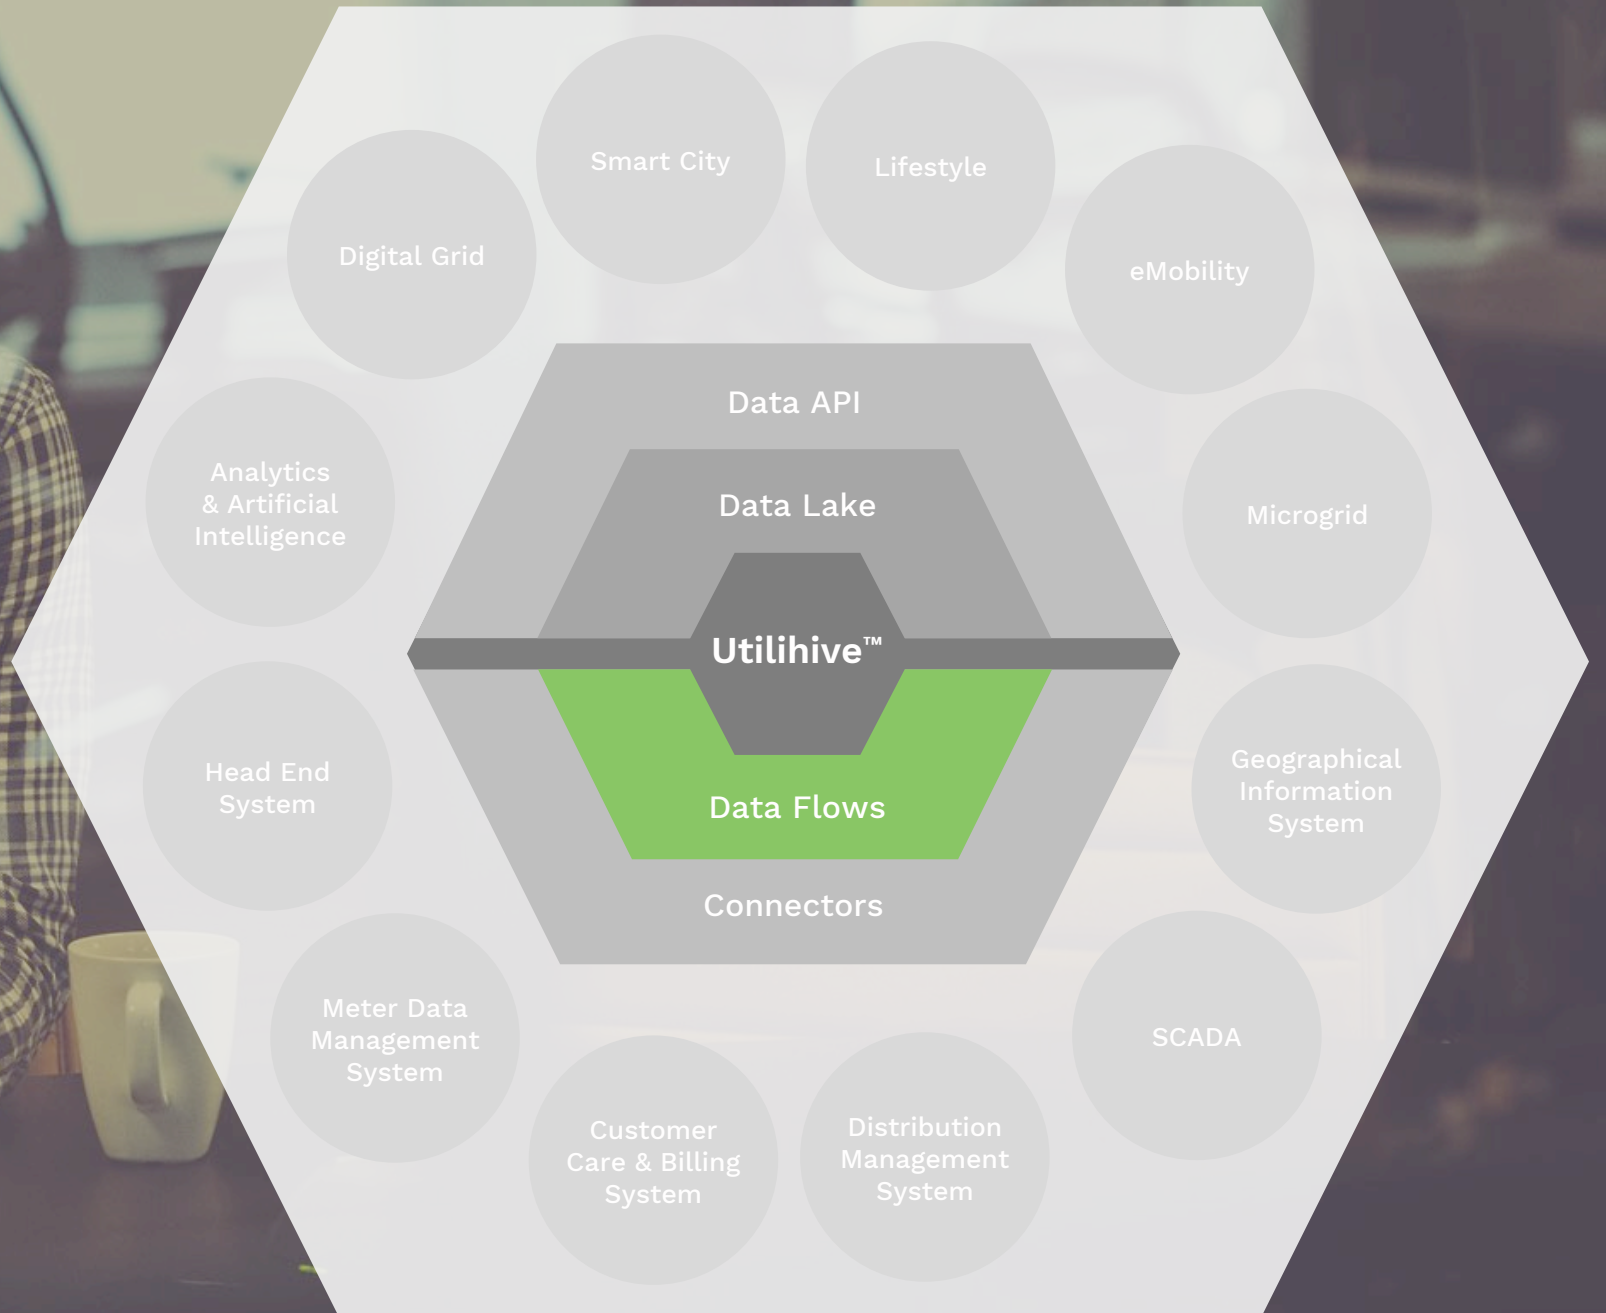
Smart City

Lifestyle

Digital Grid

eMobility

Data API

Analytics & Artificial Intelligence

Data Lake

Microgrid

Utilihive™

Head End System

Data Flows

Geographical Information System

Connectors

Meter Data Management System

SCADA

Customer Care & Billing System

Distribution Management System